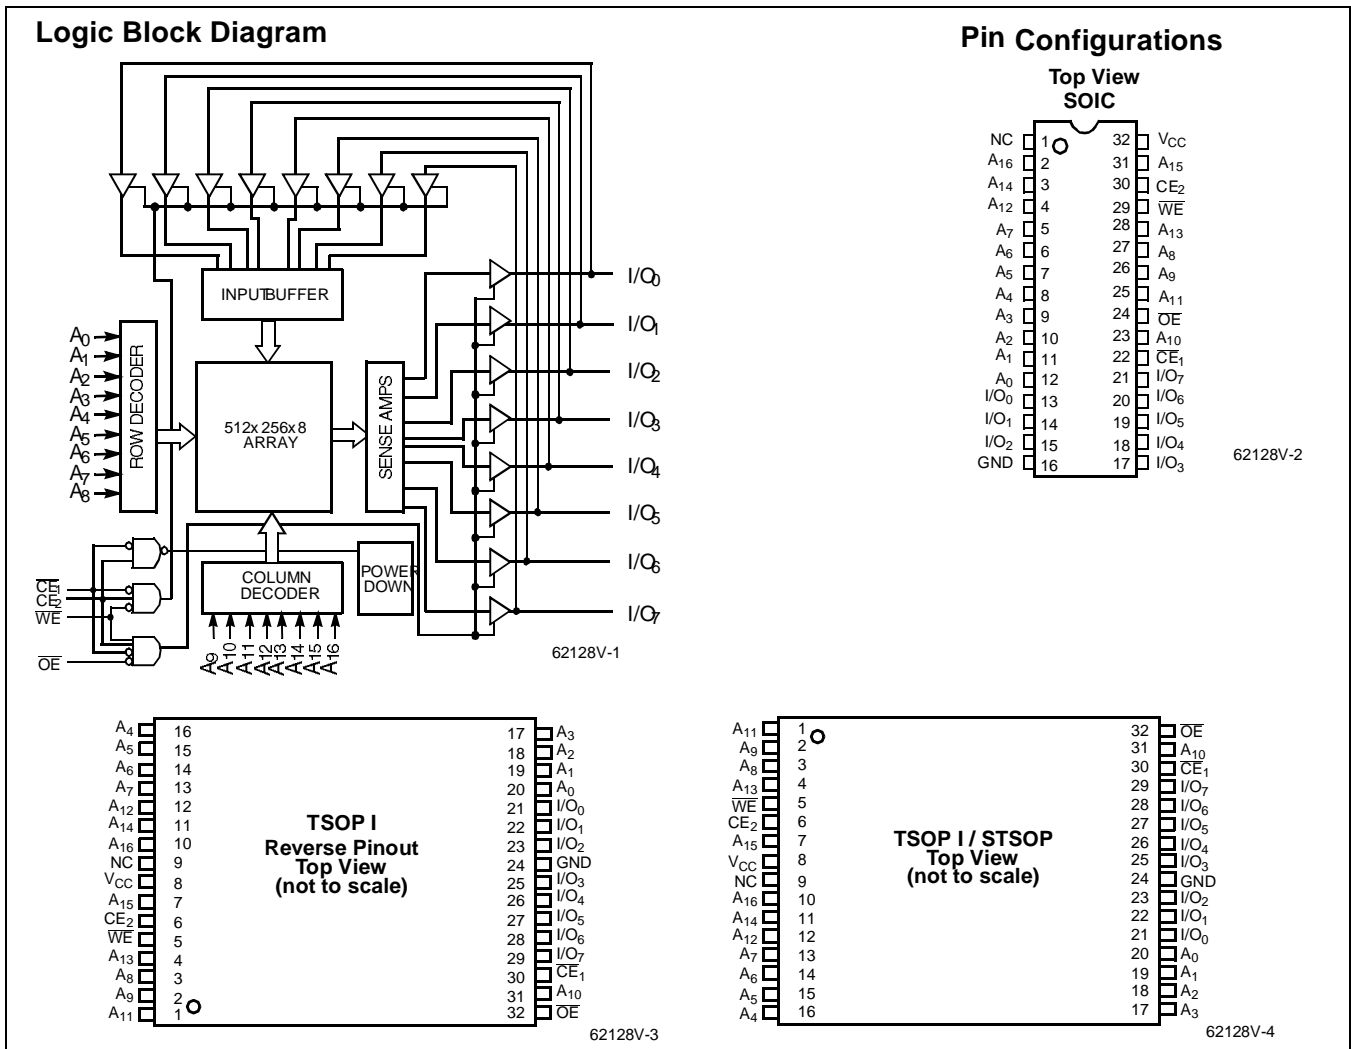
Logic Block Diagram

INPUT BUFFER

$A_0$
$A_1$
$A_2$
$A_3$
$A_4$
$A_5$
$A_6$
$A_7$
$A_8$

ROW DECODER

512x 256x 8 ARRAY

SENSE AMPS

$I/O_0$
$I/O_1$
$I/O_2$
$I/O_3$
$I/O_4$
$I/O_5$
$I/O_6$
$I/O_7$

$\overline{CE_1}$
$CE_2$
$\overline{WE}$
$\overline{OE}$

COLUMN DECODER

POWER DOWN

$A_9$ $A_{10}$ $A_{11}$ $A_{12}$ $A_{13}$ $A_{14}$ $A_{15}$ $A_{16}$

62128V-1

Pin Configurations

Top View
SOIC

| | | | |
|---|---|---|---|
| NC | 1 | 32 | $V_{CC}$ |
| $A_{16}$ | 2 | 31 | $A_{15}$ |
| $A_{14}$ | 3 | 30 | $CE_2$ |
| $A_{12}$ | 4 | 29 | $\overline{WE}$ |
| $A_7$ | 5 | 28 | $A_{13}$ |
| $A_6$ | 6 | 27 | $A_8$ |
| $A_5$ | 7 | 26 | $A_9$ |
| $A_4$ | 8 | 25 | $A_{11}$ |
| $A_3$ | 9 | 24 | $\overline{OE}$ |
| $A_2$ | 10 | 23 | $A_{10}$ |
| $A_1$ | 11 | 22 | $\overline{CE_1}$ |
| $A_0$ | 12 | 21 | $I/O_7$ |
| $I/O_0$ | 13 | 20 | $I/O_6$ |
| $I/O_1$ | 14 | 19 | $I/O_5$ |
| $I/O_2$ | 15 | 18 | $I/O_4$ |
| GND | 16 | 17 | $I/O_3$ |

62128V-2

TSOP I
Reverse Pinout
Top View
(not to scale)

| | | | |
|---|---|---|---|
| $A_4$ | 16 | 17 | $A_3$ |
| $A_5$ | 15 | 18 | $A_2$ |
| $A_6$ | 14 | 19 | $A_1$ |
| $A_7$ | 13 | 20 | $A_0$ |
| $A_{12}$ | 12 | 21 | $I/O_0$ |
| $A_{14}$ | 11 | 22 | $I/O_1$ |
| $A_{16}$ | 10 | 23 | $I/O_2$ |
| NC | 9 | 24 | GND |
| $V_{CC}$ | 8 | 25 | $I/O_3$ |
| $A_{15}$ | 7 | 26 | $I/O_4$ |
| $CE_2$ | 6 | 27 | $I/O_5$ |
| $\overline{WE}$ | 5 | 28 | $I/O_6$ |
| $A_{13}$ | 4 | 29 | $I/O_7$ |
| $A_8$ | 3 | 30 | $\overline{CE_1}$ |
| $A_9$ | 2 | 31 | $A_{10}$ |
| $A_{11}$ | 1 | 32 | $\overline{OE}$ |

62128V-3

TSOP I / STSOP
Top View
(not to scale)

| | | | |
|---|---|---|---|
| $A_{11}$ | 1 | 32 | $\overline{OE}$ |
| $A_9$ | 2 | 31 | $A_{10}$ |
| $A_8$ | 3 | 30 | $\overline{CE_1}$ |
| $A_{13}$ | 4 | 29 | $I/O_7$ |
| $\overline{WE}$ | 5 | 28 | $I/O_6$ |
| $CE_2$ | 6 | 27 | $I/O_5$ |
| $A_{15}$ | 7 | 26 | $I/O_4$ |
| $V_{CC}$ | 8 | 25 | $I/O_3$ |
| NC | 9 | 24 | GND |
| $A_{16}$ | 10 | 23 | $I/O_2$ |
| $A_{14}$ | 11 | 22 | $I/O_1$ |
| $A_{12}$ | 12 | 21 | $I/O_0$ |
| $A_7$ | 13 | 20 | $A_0$ |
| $A_6$ | 14 | 19 | $A_1$ |
| $A_5$ | 15 | 18 | $A_2$ |
| $A_4$ | 16 | 17 | $A_3$ |

62128V-4